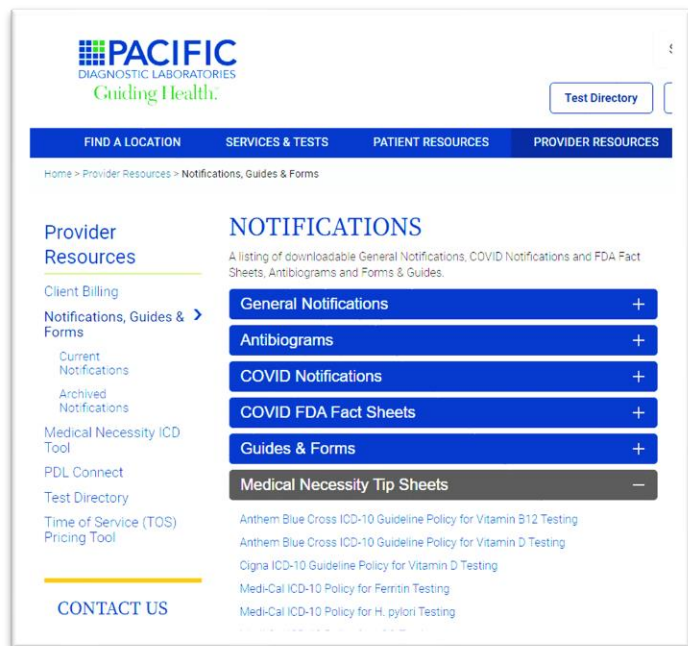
PACIFIC
DIAGNOSTIC LABORATORIES
Guiding Health.

Test Directory

FIND A LOCATION | SERVICES & TESTS | PATIENT RESOURCES | PROVIDER RESOURCES

Home > Provider Resources > Notifications, Guides & Forms

Provider Resources

Client Billing

Notifications, Guides & Forms

Current Notifications

Archived Notifications

Medical Necessity ICD Tool

PDL Connect

Test Directory

Time of Service (TOS) Pricing Tool

CONTACT US

NOTIFICATIONS

A listing of downloadable General Notifications, COVID Notifications and FDA Fact Sheets, Antibiograms and Forms & Guides.

General Notifications +

Antibiograms +

COVID Notifications +

COVID FDA Fact Sheets +

Guides & Forms +

Medical Necessity Tip Sheets −

Anthem Blue Cross ICD-10 Guideline Policy for Vitamin B12 Testing

Anthem Blue Cross ICD-10 Guideline Policy for Vitamin D Testing

Cigna ICD-10 Guideline Policy for Vitamin D Testing

Medi-Cal ICD-10 Policy for Ferritin Testing

Medi-Cal ICD-10 Policy for H. pylori Testing

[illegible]